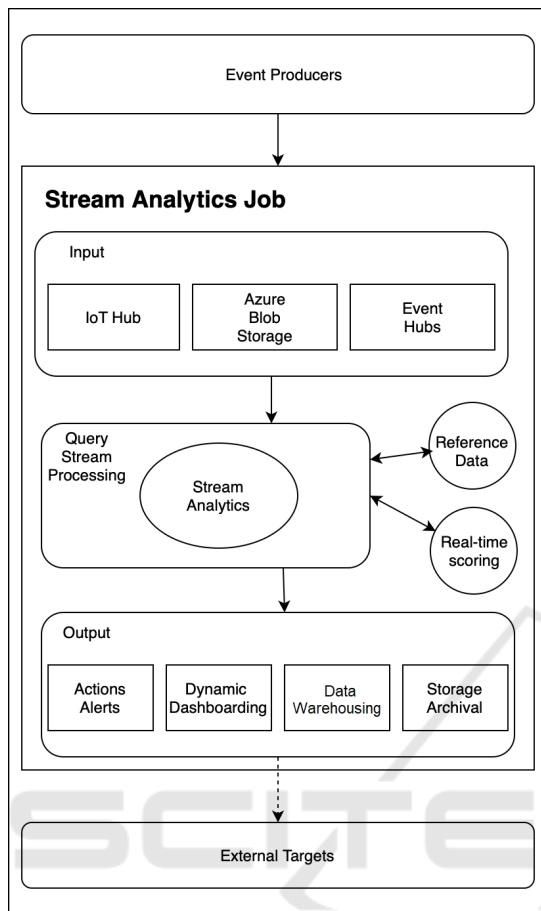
Event Producers

Stream Analytics Job

Input

IoT Hub

Azure Blob Storage

Event Hubs

Query Stream Processing

Stream Analytics

Reference Data

Real-time scoring

Output

Actions Alerts

Dynamic Dashboarding

Data Warehousing

Storage Archival

External Targets